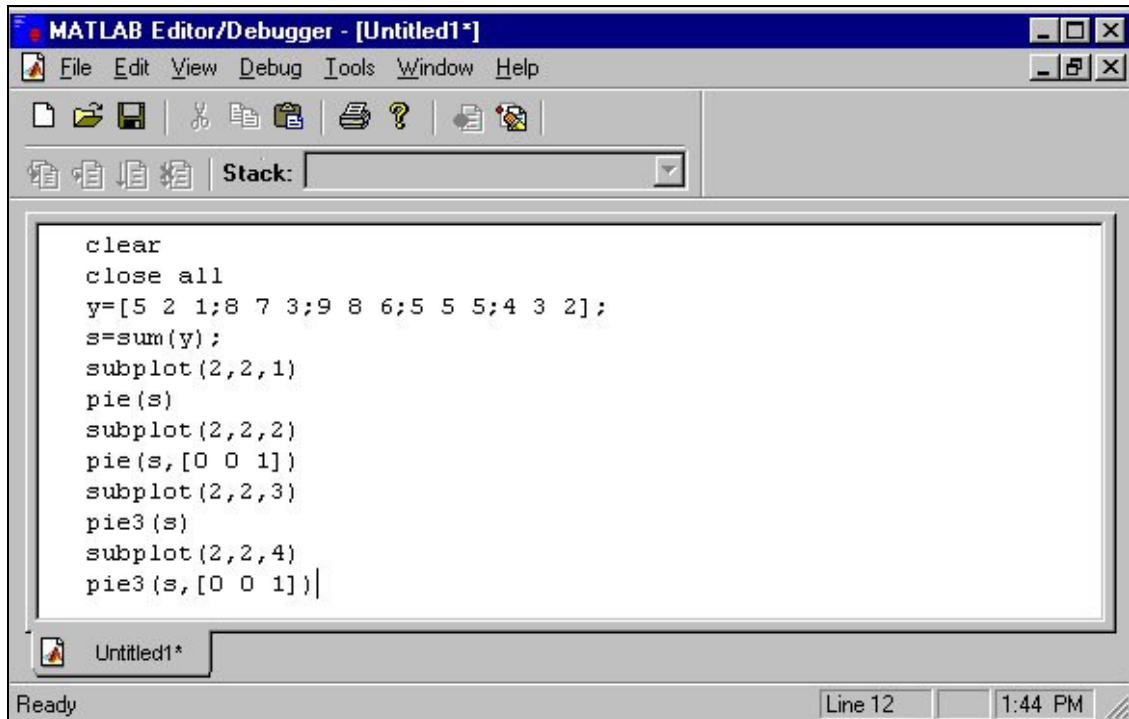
MATLAB Editor/Debugger - [Untitled1*]

File Edit View Debug Tools Window Help

Stack:

clear
close all
y=[5 2 1;8 7 3;9 8 6;5 5 5;4 3 2];
s=sum(y);
subplot(2,2,1)
pie(s)
subplot(2,2,2)
pie(s,[0 0 1])
subplot(2,2,3)
pie3(s)
subplot(2,2,4)
pie3(s,[0 0 1])

Untitled1*

Ready

Line 12

1:44 PM